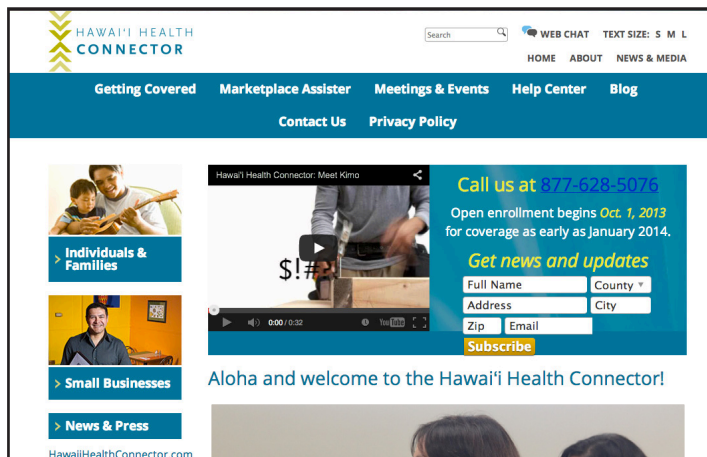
HAWAI'I HEALTH CONNECTOR

Search

WEB CHAT TEXT SIZE: S M L

HOME ABOUT NEWS & MEDIA

Getting Covered Marketplace Assister Meetings & Events Help Center Blog

Contact Us Privacy Policy

Individuals & Families

Small Businesses

News & Press

HawaiiHealthConnector.com

Hawai'i Health Connector: Meet Kimo

$!#:

0:00 / 0:32

YouTube

Call us at 877-628-5076

Open enrollment begins Oct. 1, 2013 for coverage as early as January 2014.

Get news and updates

Full Name

County

Address

City

Zip

Email

Subscribe

Aloha and welcome to the Hawai'i Health Connector!